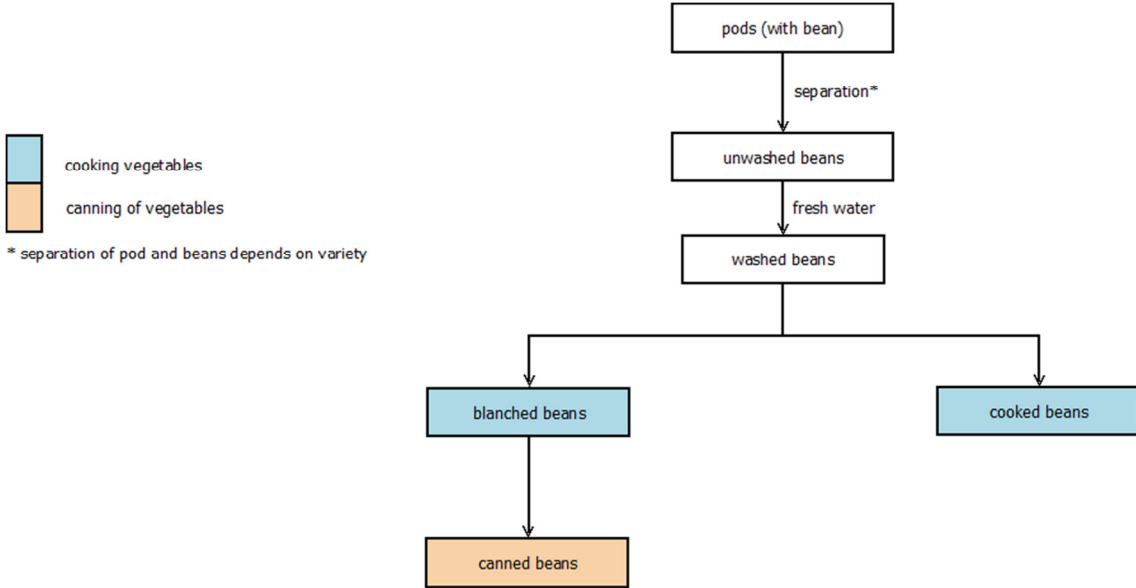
cooking vegetables

canning of vegetables

* separation of pod and beans depends on variety

pods (with bean)

separation*

unwashed beans

fresh water

washed beans

blanched beans

cooked beans

canned beans